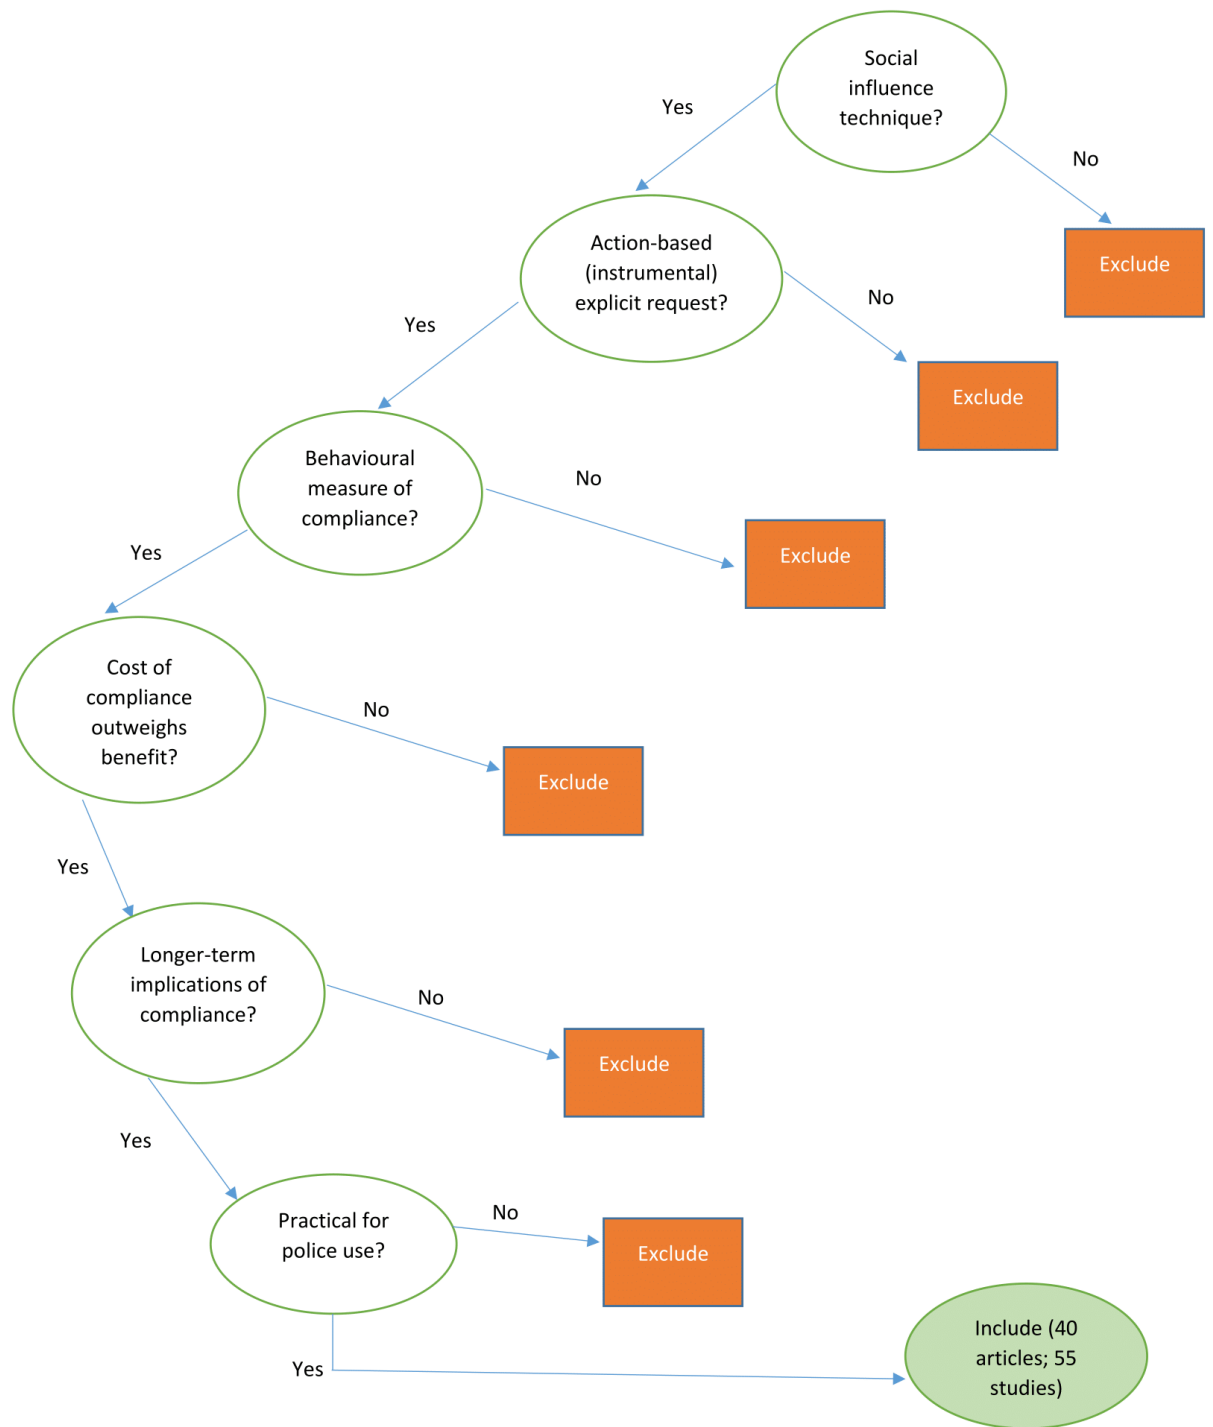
Social influence technique?

Yes

No

Exclude

Action-based (instrumental) explicit request?

Yes

No

Exclude

Behavioural measure of compliance?

Yes

No

Exclude

Cost of compliance outweighs benefit?

Yes

No

Exclude

Longer-term implications of compliance?

Yes

No

Exclude

Practical for police use?

No

Exclude

Yes

Include (40 articles; 55 studies)